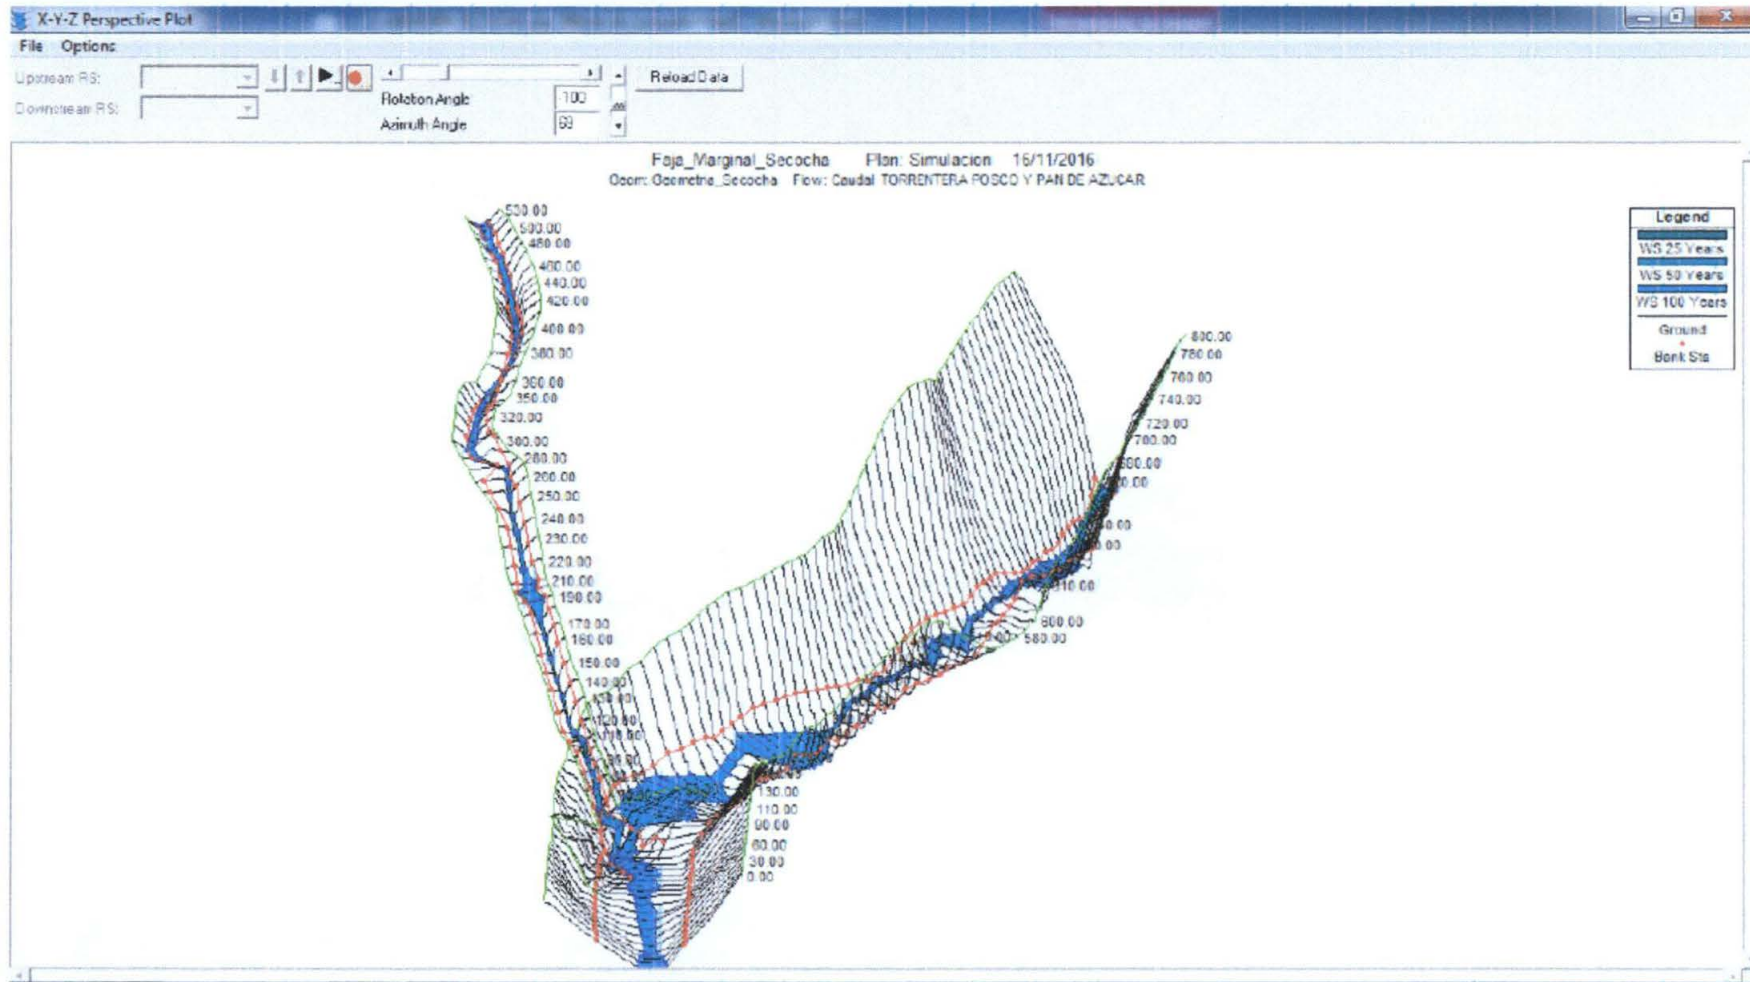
X-Y-Z Perspective Plot

File Options

Upstream RS:
Downstream RS:

Rotation Angle 100
Azimuth Angle 69

Reload Data

Faja_Marginal_Secocha Plan: Simulacion 16/11/2016
Geom: Geometria_Secocha Flow: Caudal TORRENTERA POSCO Y PAN DE AZUCAR

Legend
WS 25 Years
WS 50 Years
WS 100 Years
Ground
Bank Sta

530.00
500.00
480.00
460.00
440.00
420.00
400.00
380.00
360.00
350.00
320.00
300.00
280.00
260.00
250.00
240.00
230.00
220.00
210.00
190.00
170.00
160.00
150.00
140.00
130.00
120.00
110.00
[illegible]
130.00
110.00
90.00
60.00
30.00
0.00

800.00
780.00
760.00
740.00
720.00
700.00
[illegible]00.00
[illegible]0.00
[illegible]0.00
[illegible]0.00
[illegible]10.00
600.00
580.00
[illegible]